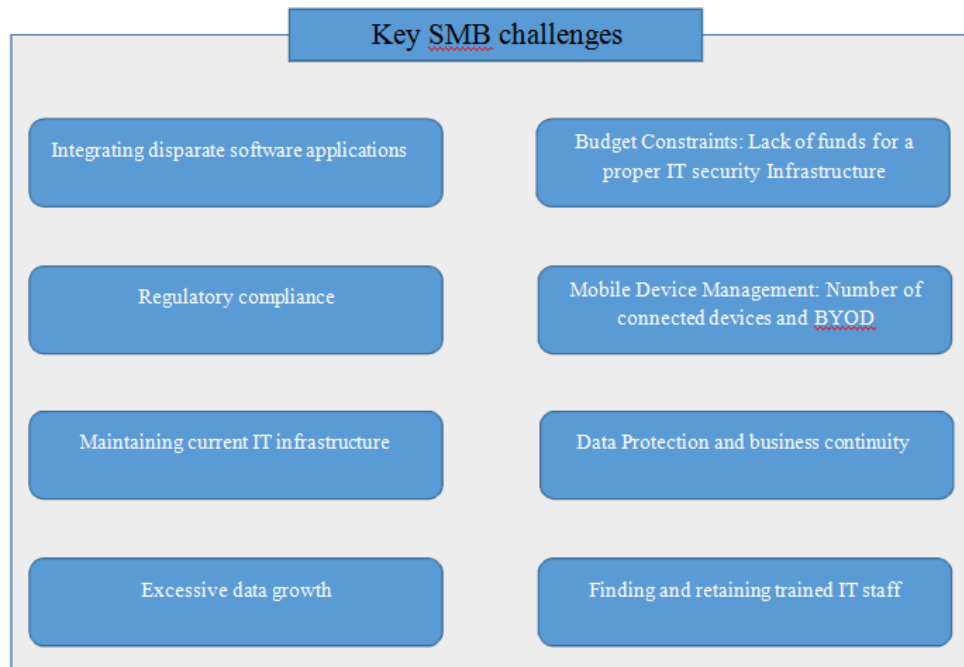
Key SMB challenges

Integrating disparate software applications

Budget Constraints: Lack of funds for a proper IT security Infrastructure

Regulatory compliance

Mobile Device Management: Number of connected devices and BYOD

Maintaining current IT infrastructure

Data Protection and business continuity

Excessive data growth

Finding and retaining trained IT staff